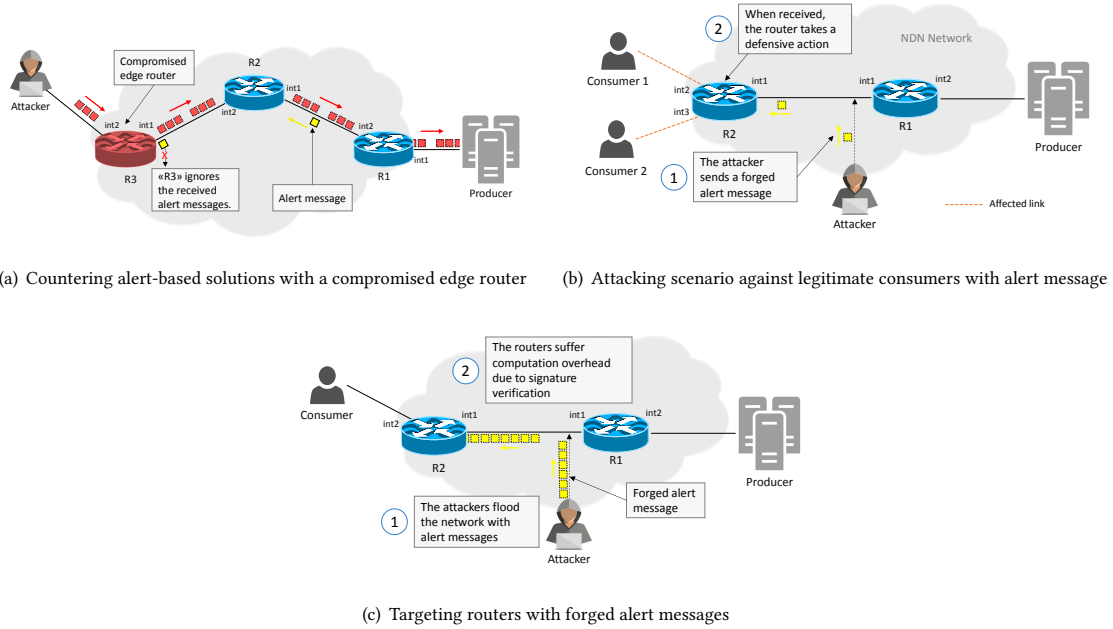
Attacker

Compromised edge router

R2

int1

int2

int1

int2

int2

int1

R3

«R3» ignores the received alert messages.

Alert message

R1

int1

Producer

(a) Countering alert-based solutions with a compromised edge router

2 When received, the router takes a defensive action

NDN Network

Consumer 1

int2

int1

int1

int2

int3

R2

R1

Producer

Consumer 2

1 The attacker sends a forged alert message

Attacker

Affected link

(b) Attacking scenario against legitimate consumers with alert message

2 The routers suffer computation overhead due to signature verification

Consumer

int2

int1

int1

int2

R2

R1

Producer

Forged alert message

1 The attackers flood the network with alert messages

Attacker

(c) Targeting routers with forged alert messages